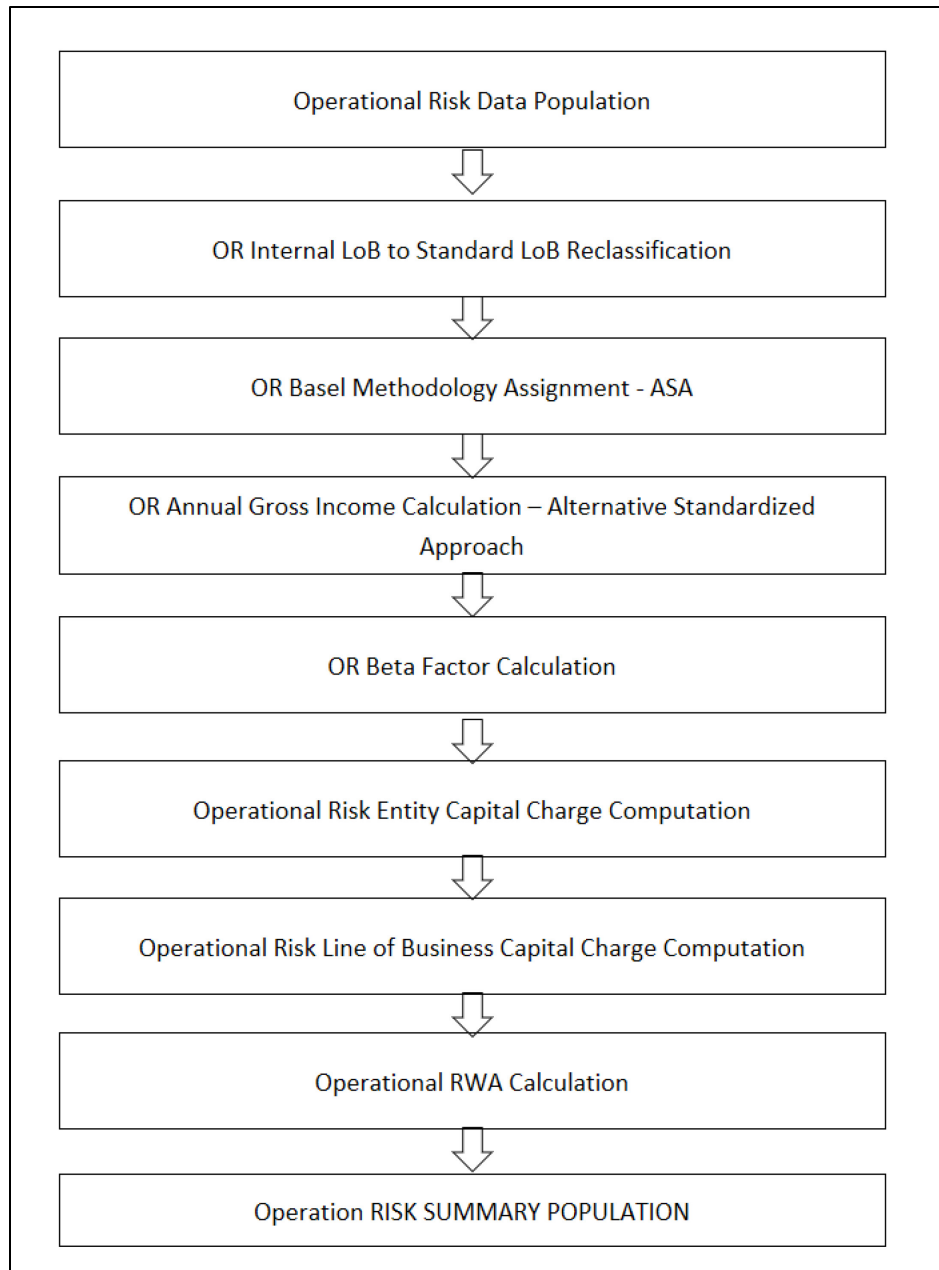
Operational Risk Data Population

OR Internal LoB to Standard LoB Reclassification

OR Basel Methodology Assignment - ASA

OR Annual Gross Income Calculation – Alternative Standardized Approach

OR Beta Factor Calculation

Operational Risk Entity Capital Charge Computation

Operational Risk Line of Business Capital Charge Computation

Operational RWA Calculation

Operation RISK SUMMARY POPULATION